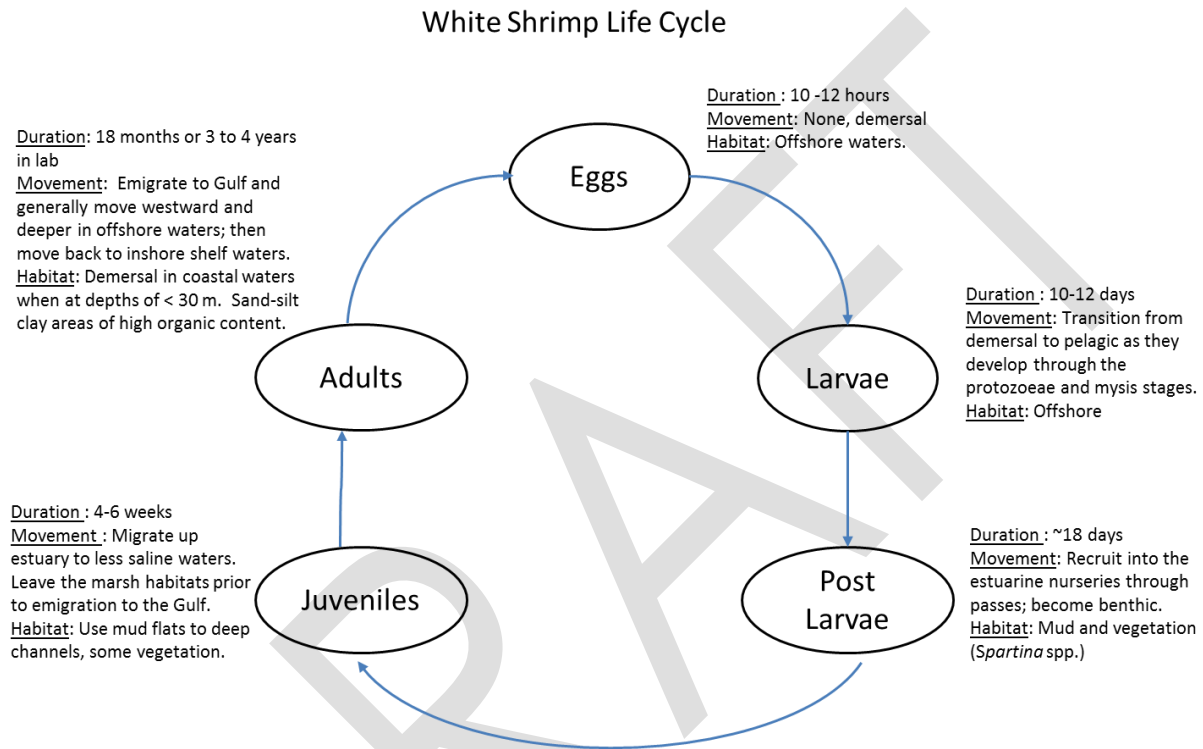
White Shrimp Life Cycle

Duration : 10 -12 hours
Movement: None, demersal
Habitat: Offshore waters.

Duration: 18 months or 3 to 4 years in lab
Movement: Emigrate to Gulf and generally move westward and deeper in offshore waters; then move back to inshore shelf waters.
Habitat: Demersal in coastal waters when at depths of < 30 m. Sand-silt clay areas of high organic content.

Eggs

Duration : 10-12 days
Movement: Transition from demersal to pelagic as they develop through the protozoeae and mysis stages.
Habitat: Offshore

Adults

Larvae

Duration : 4-6 weeks
Movement : Migrate up estuary to less saline waters. Leave the marsh habitats prior to emigration to the Gulf.
Habitat: Use mud flats to deep channels, some vegetation.

Juveniles

Post Larvae

Duration : ~18 days
Movement: Recruit into the estuarine nurseries through passes; become benthic.
Habitat: Mud and vegetation (Spartina spp.)

DRAFT